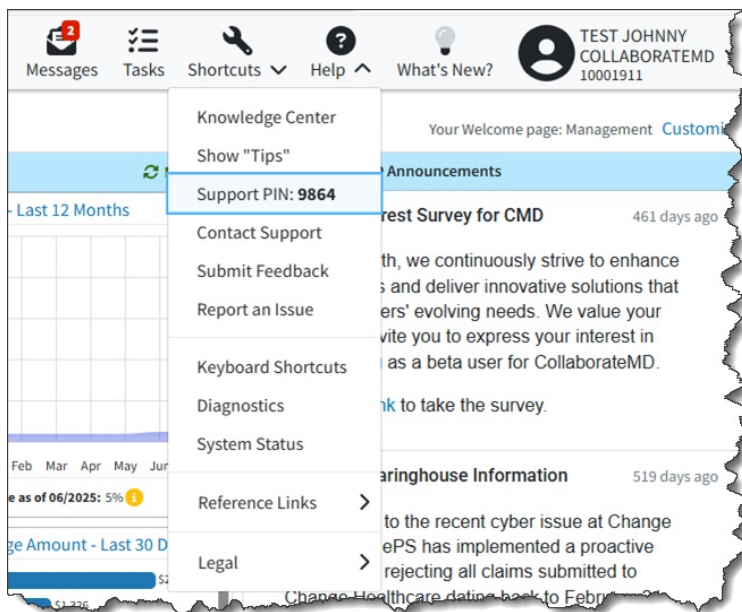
2
Messages Tasks Shortcuts Help What's New?
TEST JOHNNY
COLLABORATEMD
10001911

Knowledge Center
Show "Tips"
Support PIN: 9864
Contact Support
Submit Feedback
Report an Issue
Keyboard Shortcuts
Diagnostics
System Status
Reference Links
Legal

Your Welcome page: Management Customi

- Last 12 Months

Feb Mar Apr May Jun
e as of 06/2025: 5%

ge Amount - Last 30 D

Announcements

rest Survey for CMD 461 days ago

th, we continuously strive to enhance s and deliver innovative solutions that ers' evolving needs. We value your vite you to express your interest in as a beta user for CollaborateMD.

nk to take the survey.

aringhouse Information 519 days ago

to the recent cyber issue at Change ePS has implemented a proactive rejecting all claims submitted to Change Healthcare dating back to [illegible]